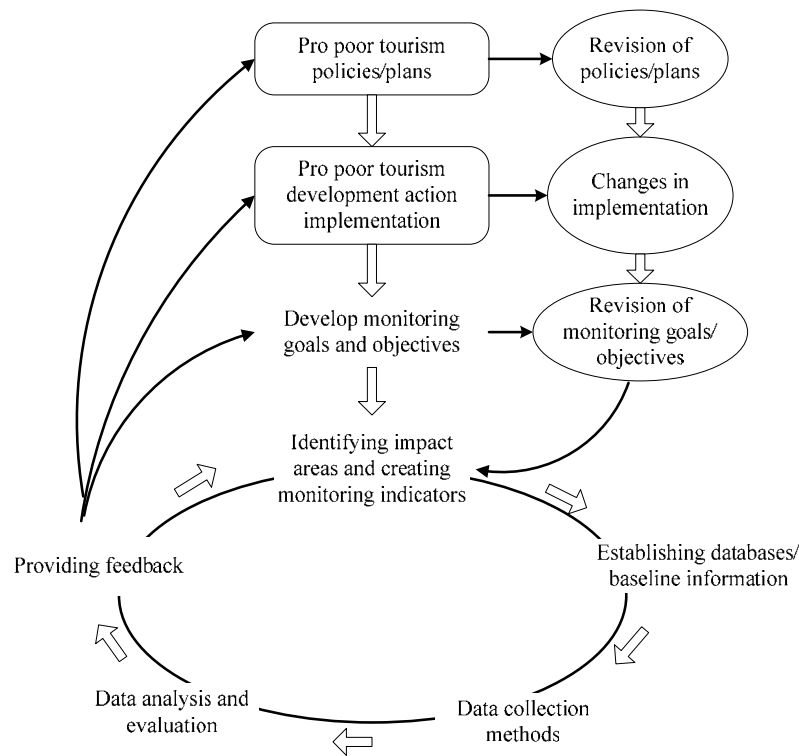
Pro poor tourism policies/plans

Revision of policies/plans

Pro poor tourism development action implementation

Changes in implementation

Develop monitoring goals and objectives

Revision of monitoring goals/ objectives

Identifying impact areas and creating monitoring indicators

Establishing databases/ baseline information

Data collection methods

Data analysis and evaluation

Providing feedback